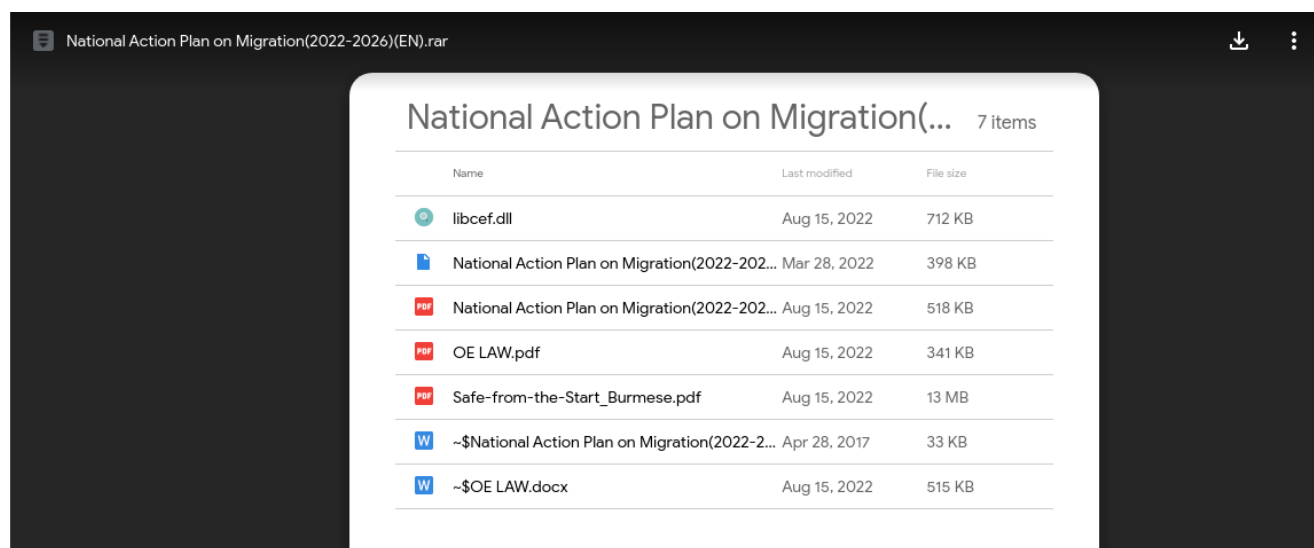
National Action Plan on Migration(2022-2026)(EN).rar

National Action Plan on Migration(... 7 items

| Name | Last modified | File size |
|---|---|---|
| libcef.dll | Aug 15, 2022 | 712 KB |
| National Action Plan on Migration(2022-202... | Mar 28, 2022 | 398 KB |
| PDF National Action Plan on Migration(2022-202... | Aug 15, 2022 | 518 KB |
| PDF OE LAW.pdf | Aug 15, 2022 | 341 KB |
| PDF Safe-from-the-Start_Burmese.pdf | Aug 15, 2022 | 13 MB |
| W ~$National Action Plan on Migration(2022-2... | Apr 28, 2017 | 33 KB |
| W ~$OE LAW.docx | Aug 15, 2022 | 515 KB |